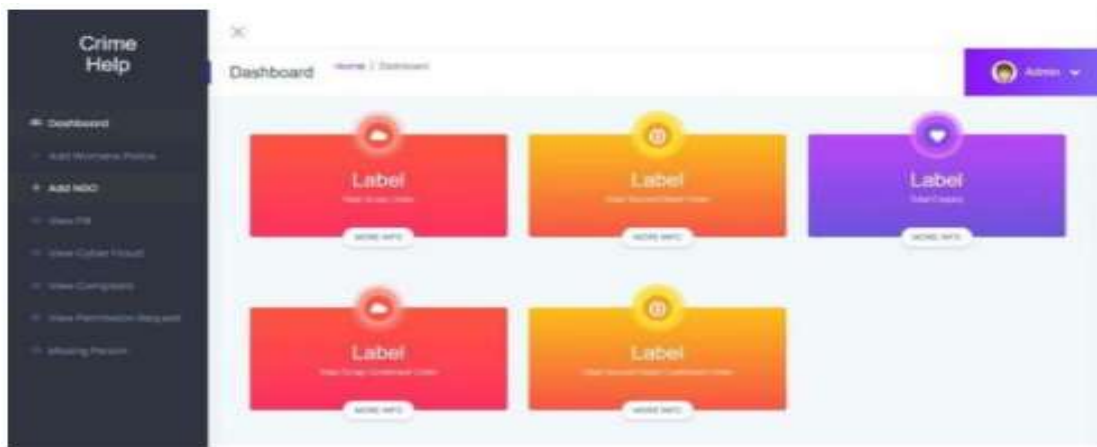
Crime Help

Dashboard

Add Womens Police

Add NGO

View FIR

View Cyber Fraud

View Complaint

View Permission Request

Missing Person

×

Dashboard Home / Dashboard

Admin

Label
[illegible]
MORE INFO

Label
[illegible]
MORE INFO

Label
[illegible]
MORE INFO

Label
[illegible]
MORE INFO

Label
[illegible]
MORE INFO